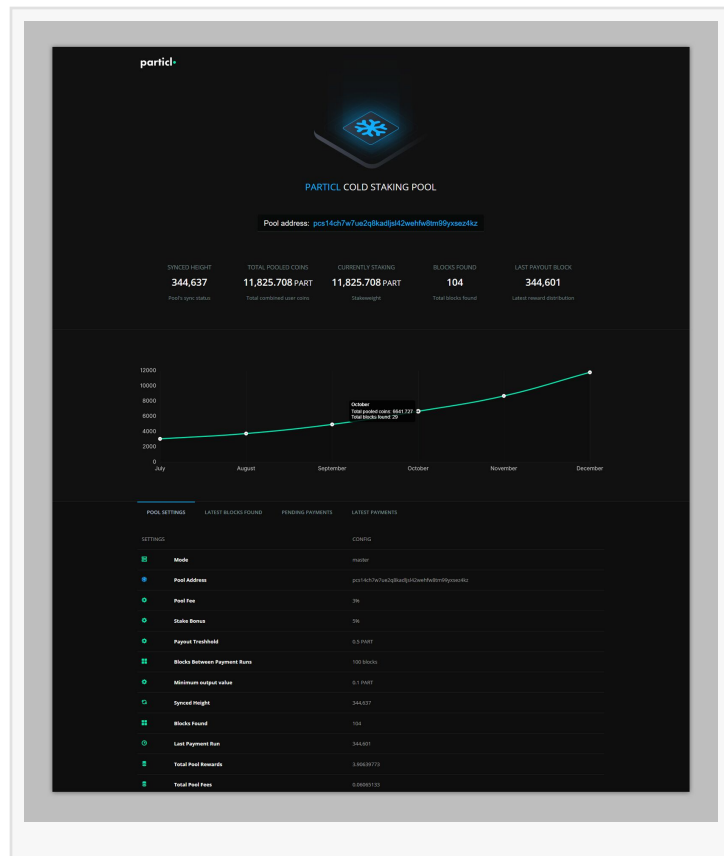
particl

PARTICL COLD STAKING POOL

Pool address: pcs14ch7w7ue2q8kadljsl42wehfw8tm99yxsez4kz

| SYNCED HEIGHT | TOTAL POOLED COINS | CURRENTLY STAKING | BLOCKS FOUND | LAST PAYOUT BLOCK |
|---|---|---|---|---|
| 344,637 | 11,825.708 PART | 11,825.708 PART | 104 | 344,601 |
| Pool's sync status | Total combined user coins | Stakeweight | Total blocks found | Latest reward distribution |

12000
10000
8000
6000
4000
2000
0

October
Total pooled coins: 6641.727
Total blocks found: 29

July August September October November December

POOL SETTINGS LATEST BLOCKS FOUND PENDING PAYMENTS LATEST PAYMENTS

| SETTINGS | CONFIG |
|---|---|
| Mode | master |
| Pool Address | pcs14ch7w7ue2q8kadljsl42wehfw8tm99yxsez4kz |
| Pool Fee | 3% |
| Stake Bonus | 5% |
| Payout Treshhold | 0.5 PART |
| Blocks Between Payment Runs | 100 blocks |
| Minimum output value | 0.1 PART |
| Synced Height | 344,637 |
| Blocks Found | 104 |
| Last Payment Run | 344,601 |
| Total Pool Rewards | 3.98639773 |
| Total Pool Fees | 0.06085135 |